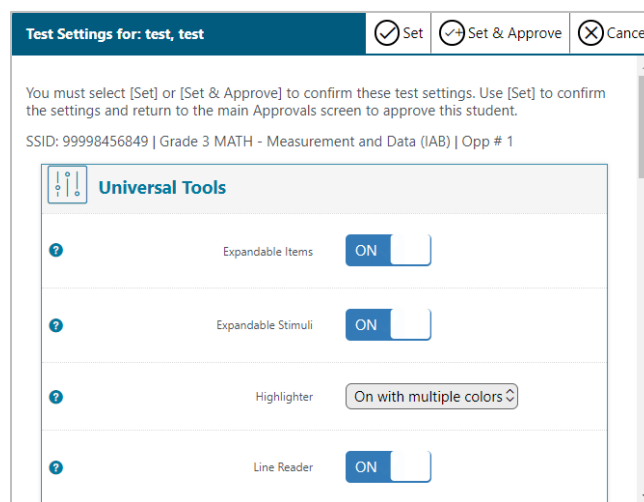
Test Settings for: test, test

Set

Set & Approve

Cance

You must select [Set] or [Set & Approve] to confirm these test settings. Use [Set] to confirm the settings and return to the main Approvals screen to approve this student.

SSID: 99998456849 | Grade 3 MATH - Measurement and Data (IAB) | Opp # 1

Universal Tools

Expandable Items ON

Expandable Stimuli ON

Highlighter On with multiple colors

Line Reader ON